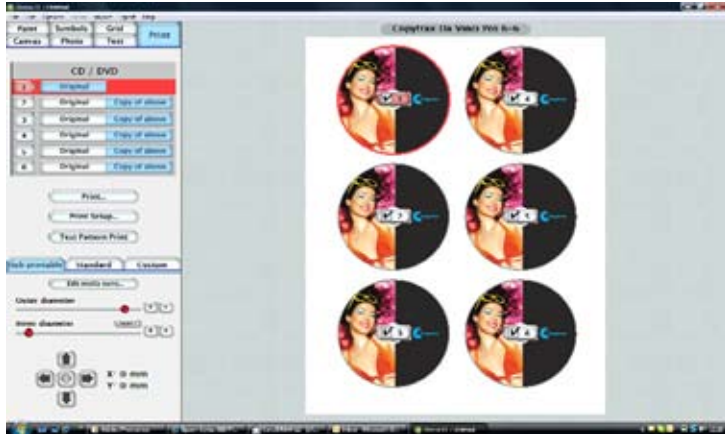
Paint Symbols Grid Print
Canvas Photo Text

CD / DVD

1 Original
2 Original Copy of above
3 Original Copy of above
4 Original Copy of above
5 Original Copy of above
6 Original Copy of above

Print...
Print Setup...
Test Pattern Print

Hub printable Standard Custom

Edit media sizes...

Outer diameter

Inner diameter

X: 0 mm
Y: 0 mm

CopyTrax Dia Wiko Pro N-6